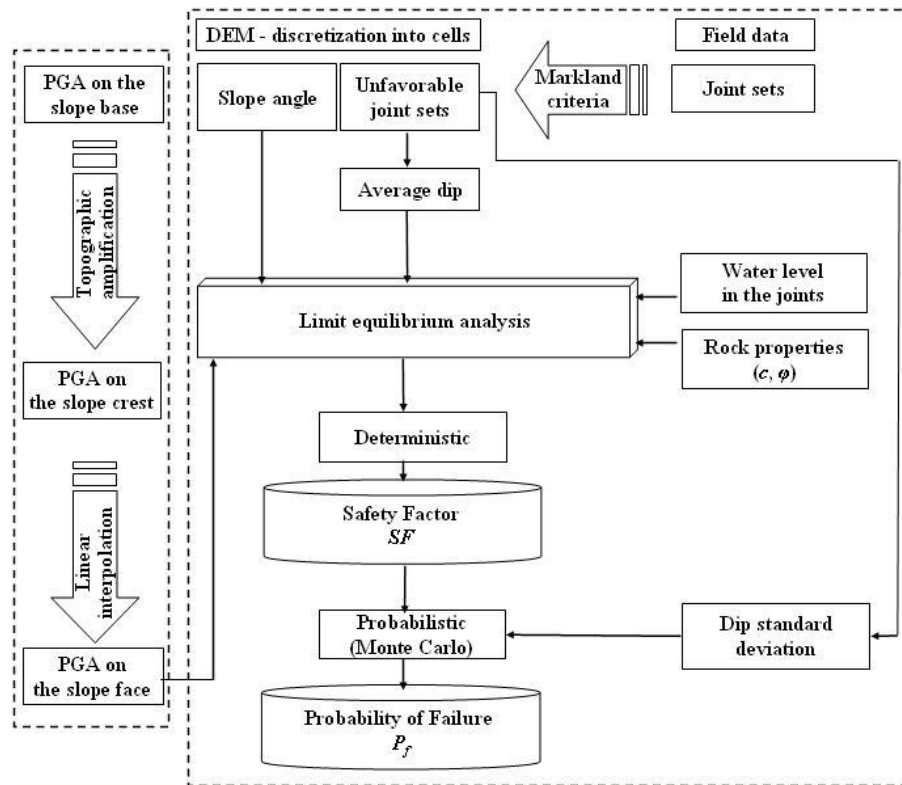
PGA on the slope base

Topographic amplification

PGA on the slope crest

Linear interpolation

PGA on the slope face

DEM - discretization into cells

Field data

Slope angle

Unfavorable joint sets

Markland criteria

Joint sets

Average dip

Limit equilibrium analysis

Water level in the joints

Rock properties ($c$, $\varphi$)

Deterministic

Safety Factor
$SF$

Probabilistic (Monte Carlo)

Dip standard deviation

Probability of Failure
$P_f$